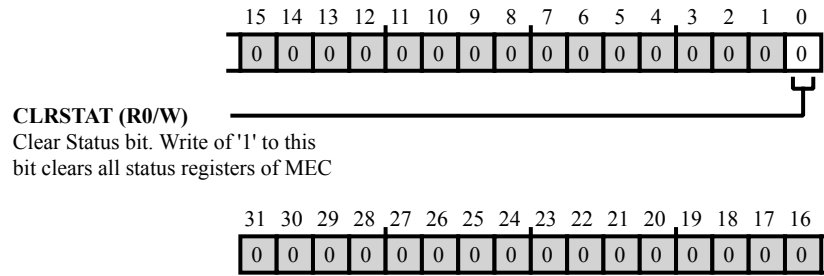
15 14 13 12 11 10 9 8 7 6 5 4 3 2 1 0

| 0 | 0 | 0 | 0 | 0 | 0 | 0 | 0 | 0 | 0 | 0 | 0 | 0 | 0 | 0 | 0 |
|---|---|---|---|---|---|---|---|---|---|---|---|---|---|---|---|

**CLRSTAT (R0/W)**
Clear Status bit. Write of '1' to this bit clears all status registers of MEC

31 30 29 28 27 26 25 24 23 22 21 20 19 18 17 16

| 0 | 0 | 0 | 0 | 0 | 0 | 0 | 0 | 0 | 0 | 0 | 0 | 0 | 0 | 0 | 0 |
|---|---|---|---|---|---|---|---|---|---|---|---|---|---|---|---|